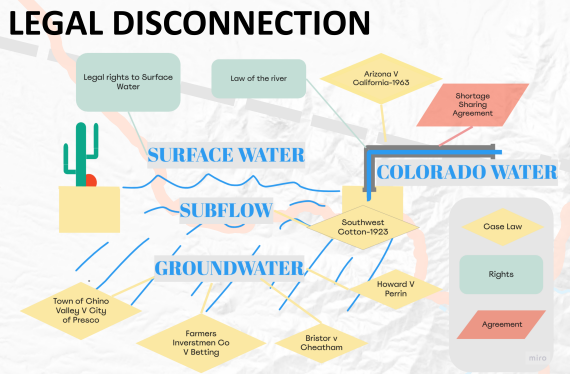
LEGAL DISCONNECTION

Legal rights to Surface Water

Law of the river

Arizona V California-1963

Shortage Sharing Agreement

SURFACE WATER

COLORADO WATER

SUBFLOW

Southwest Cotton-1923

GROUNDWATER

Town of Chino Valley V City of Presco

Farmers Inverstmen Co V Betting

Bristor v Cheatham

Howard V Perrin

Case Law

Rights

Agreement

miro